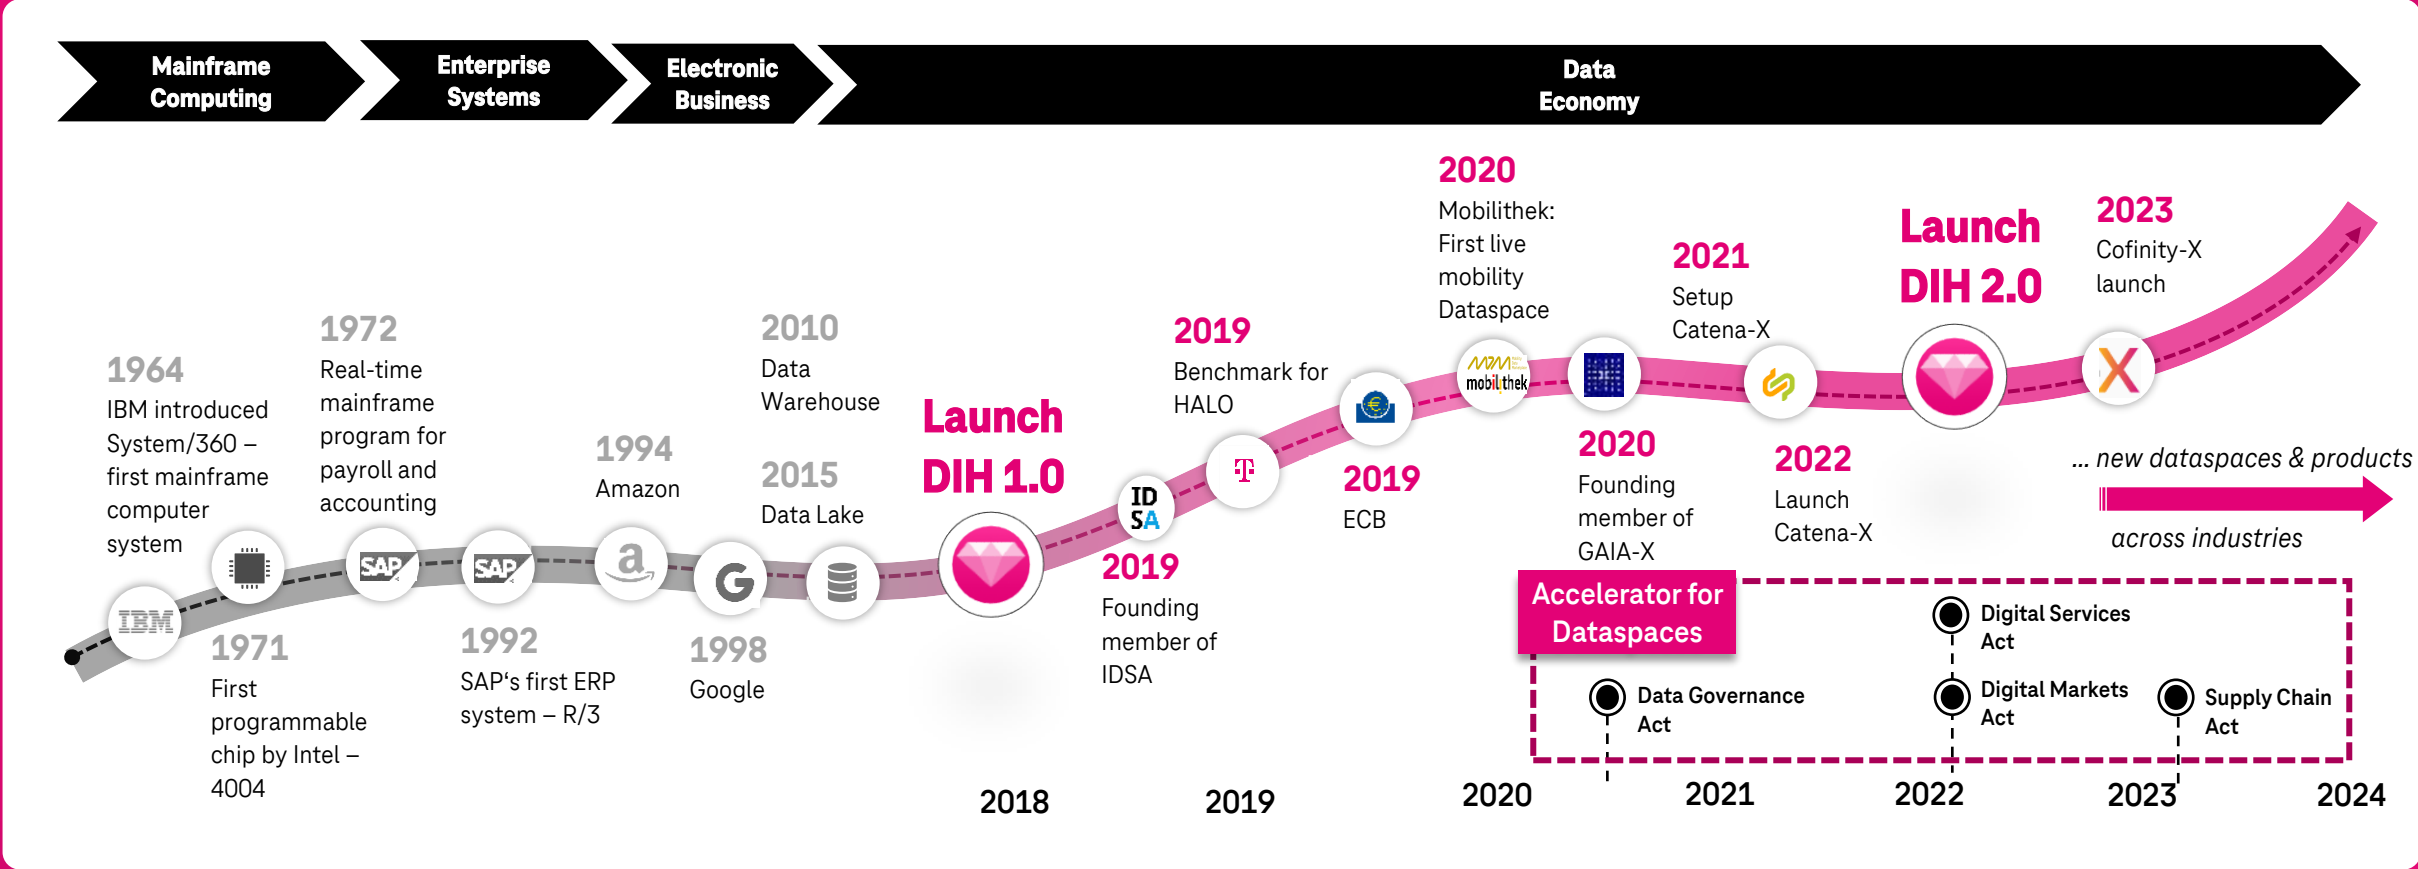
Mainframe Computing

Enterprise Systems

Electronic Business

Data Economy

1964
IBM introduced System/360 – first mainframe computer system

IBM

1971
First programmable chip by Intel – 4004

1972
Real-time mainframe program for payroll and accounting

SAP

SAP

1992
SAP's first ERP system – R/3

1994
Amazon

a

1998
Google

G

2010
Data Warehouse

2015
Data Lake

Launch
DIH 1.0

2019
Founding member of IDSA

ID SA

2019
Benchmark for HALO

2019
ECB

2020
Mobilithek: First live mobility Dataspace

mobilithek

2020
Founding member of GAIA-X

2021
Setup Catena-X

2022
Launch Catena-X

Launch
DIH 2.0

2023
Cofinity-X launch

X

... new dataspaces & products

across industries

Accelerator for Dataspaces

Digital Services Act

Data Governance Act

Digital Markets Act

Supply Chain Act

2018

2019

2020

2021

2022

2023

2024